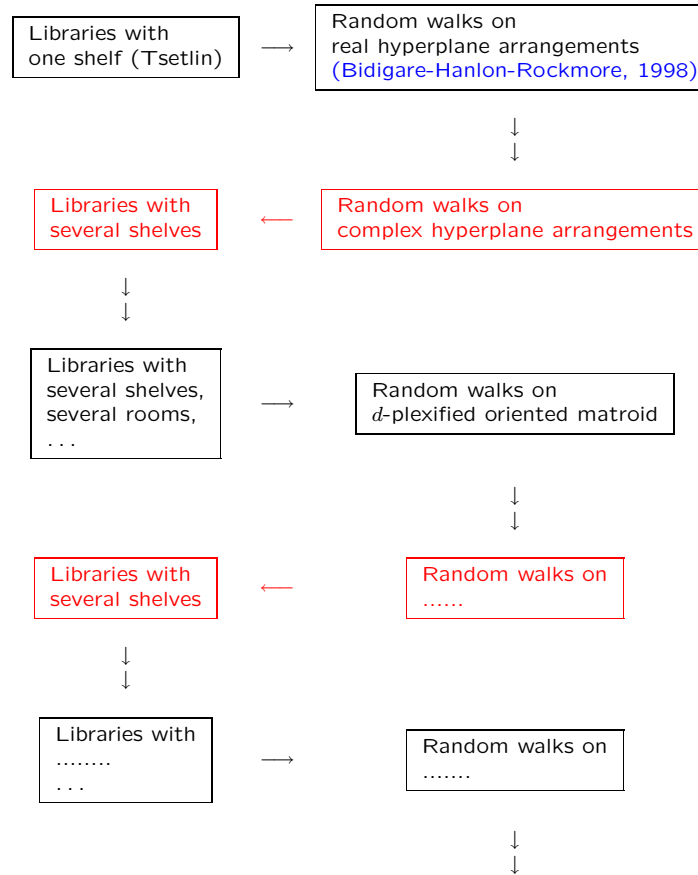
Libraries with one shelf (Tsetlin) ⟶ Random walks on real hyperplane arrangements (Bidigare-Hanlon-Rockmore, 1998)

↓
↓

Libraries with several shelves ⟵ Random walks on complex hyperplane arrangements

↓
↓

Libraries with several shelves, several rooms, . . . ⟶ Random walks on $d$-plexified oriented matroid

↓
↓

Libraries with several shelves ⟵ Random walks on ......

↓
↓

Libraries with ........ . . . ⟶ Random walks on .......

↓
↓